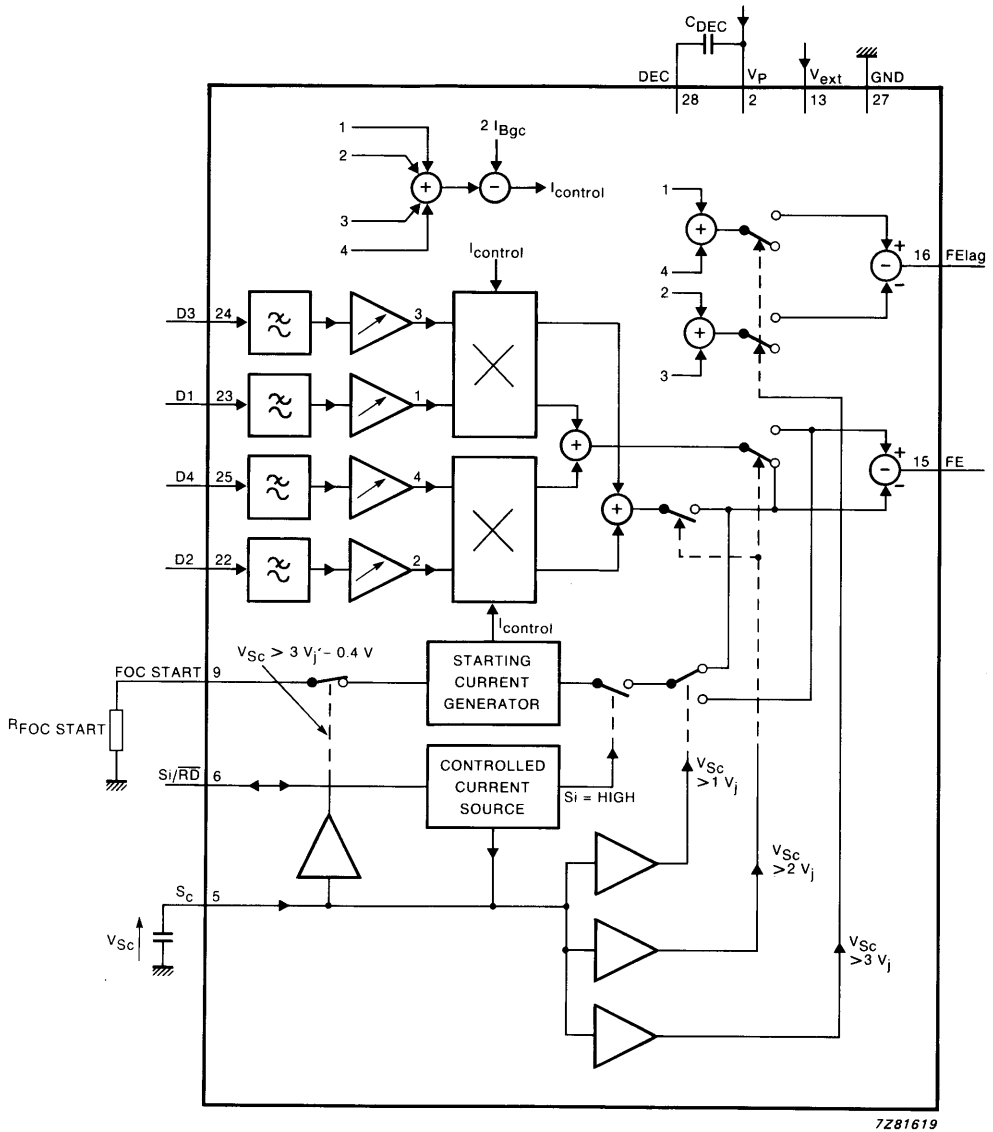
$C_{DEC}$

DEC 28 $V_P$ 2 $V_{ext}$ 13 GND 27

1
2
3
4
+
$2\ I_{Bgc}$
−
$I_{control}$

1
4
+
2
3
+
+
−
16 FElag

$I_{control}$

D3 24
3
D1 23
1
D4 25
4
D2 22
2
+
+
+
−
15 FE

$I_{control}$

$V_{Sc} > 3\ V_j' - 0.4\ V$

FOC START 9

$R_{FOC\ START}$

STARTING CURRENT GENERATOR

Si/$\overline{RD}$ 6

CONTROLLED CURRENT SOURCE

Si = HIGH

$V_{Sc} > 1\ V_j$

$V_{Sc} > 2\ V_j$

$S_c$ 5

$V_{Sc}$

$V_{Sc} > 3\ V_j$

7Z81619